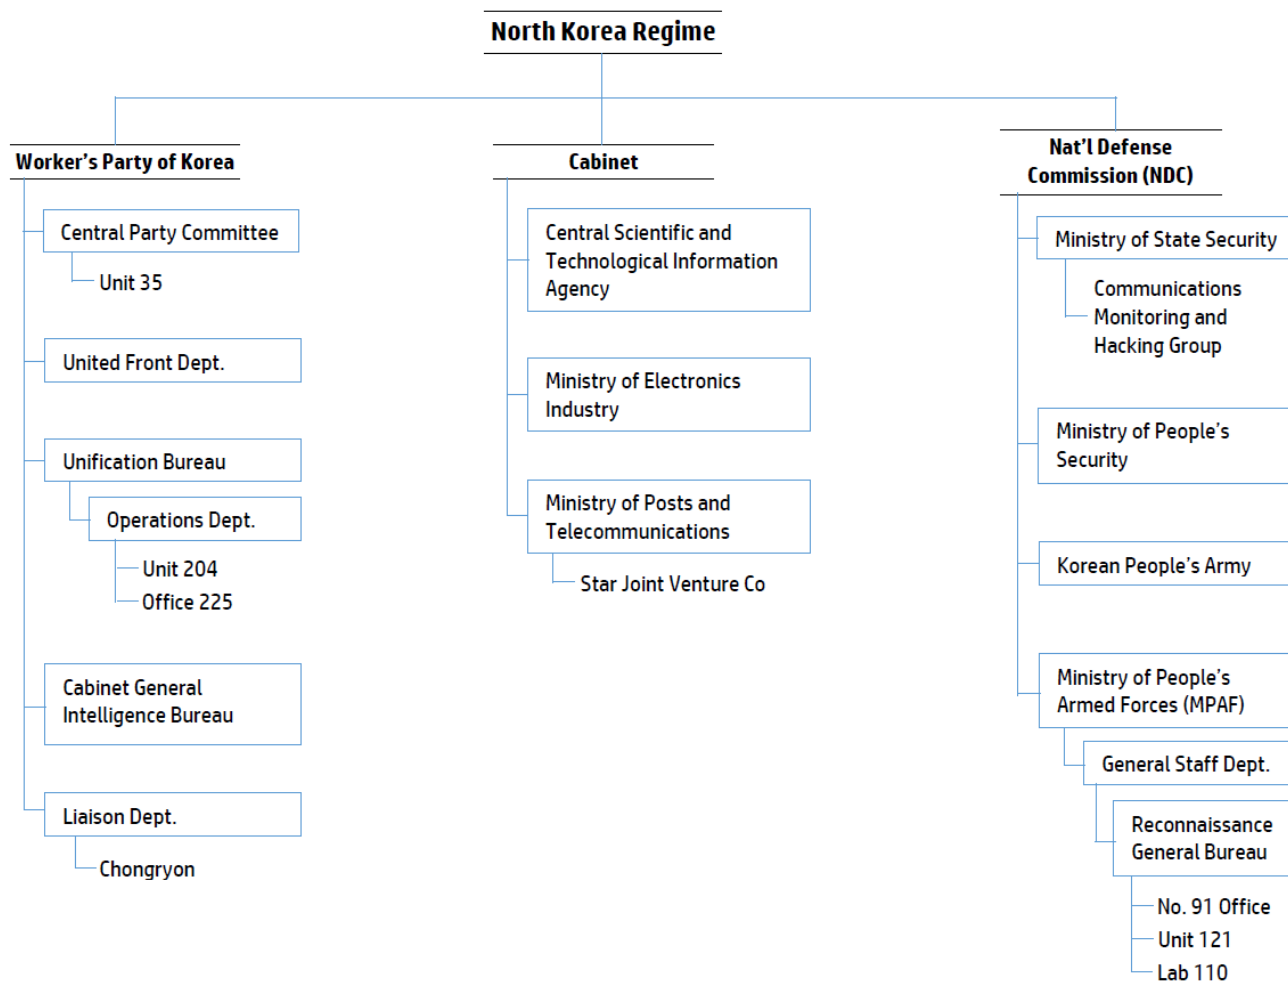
North Korea Regime

Worker's Party of Korea

Central Party Committee

Unit 35

United Front Dept.

Unification Bureau

Operations Dept.

Unit 204

Office 225

Cabinet General Intelligence Bureau

Liaison Dept.

Chongryon

Cabinet

Central Scientific and Technological Information Agency

Ministry of Electronics Industry

Ministry of Posts and Telecommunications

Star Joint Venture Co

Nat'l Defense Commission (NDC)

Ministry of State Security

Communications Monitoring and Hacking Group

Ministry of People's Security

Korean People's Army

Ministry of People's Armed Forces (MPAF)

General Staff Dept.

Reconnaissance General Bureau

No. 91 Office

Unit 121

Lab 110